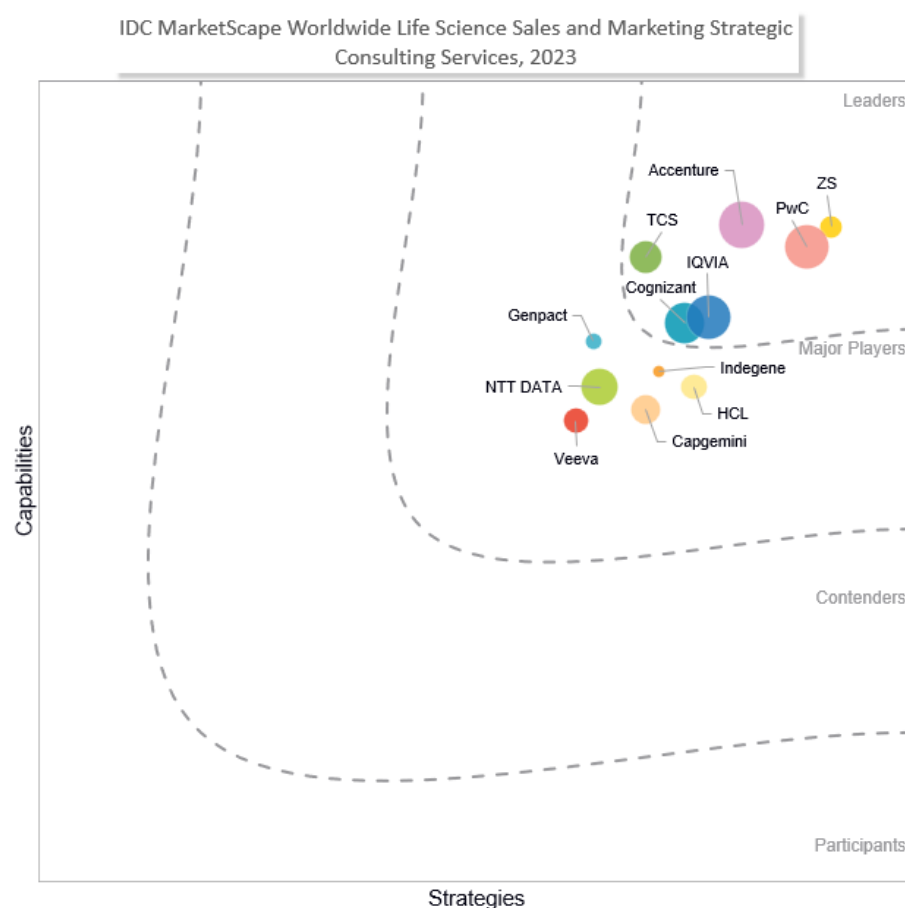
IDC MarketScape Worldwide Life Science Sales and Marketing Strategic Consulting Services, 2023

Leaders

Accenture

ZS

PwC

TCS

IQVIA

Cognizant

Genpact

Major Players

Indegene

NTT DATA

HCL

Capgemini

Veeva

Contenders

Participants

Capabilities

Strategies